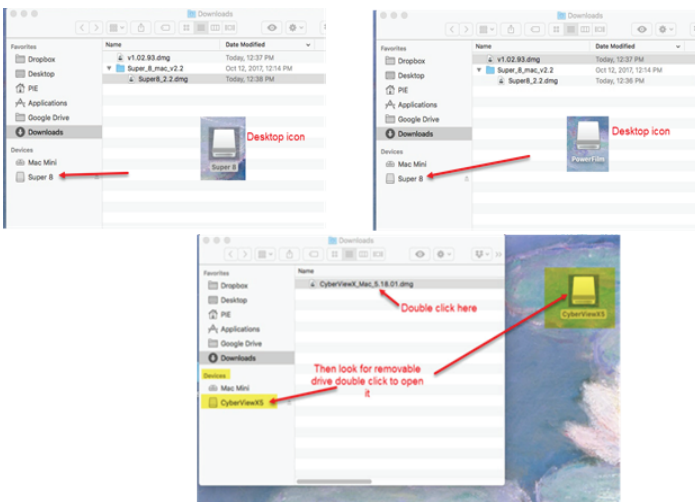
Downloads

Favorites
Dropbox
Desktop
PIE
Applications
Google Drive
Downloads

Devices
Mac Mini
Super 8

| Name | Date Modified |
|---|---|
| v1.02.93.dmg | Today, 12:37 PM |
| Super_8_mac_v2.2 | Oct 12, 2017, 12:14 PM |
| Super8_2.2.dmg | Today, 12:38 PM |

Super 8
Desktop icon

Downloads

Favorites
Dropbox
Desktop
PIE
Applications
Google Drive
Downloads

Devices
Mac Mini
Super 8

| Name | Date Modified |
|---|---|
| v1.02.93.dmg | Today, 12:37 PM |
| Super_8_mac_v2.2 | Oct 12, 2017, 12:14 PM |
| Super8_2.2.dmg | Today, 12:36 PM |

PowerFilm
Desktop icon

Downloads

Favorites
Dropbox
Desktop
PIE
Applications
Google Drive
Downloads

Devices
Mac Mini
CyberViewXS

Name
CyberViewX_Mac_5.18.01.dmg

Double click here

Then look for removable drive double click to open it

CyberViewXS